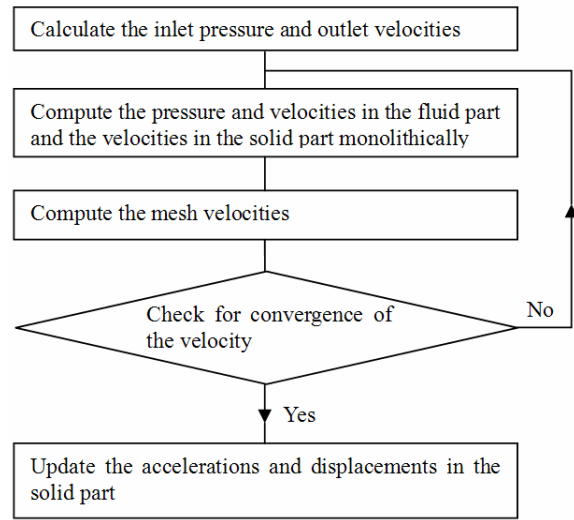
Calculate the inlet pressure and outlet velocities

Compute the pressure and velocities in the fluid part and the velocities in the solid part monolithically

Compute the mesh velocities

Check for convergence of the velocity

No

Yes

Update the accelerations and displacements in the solid part